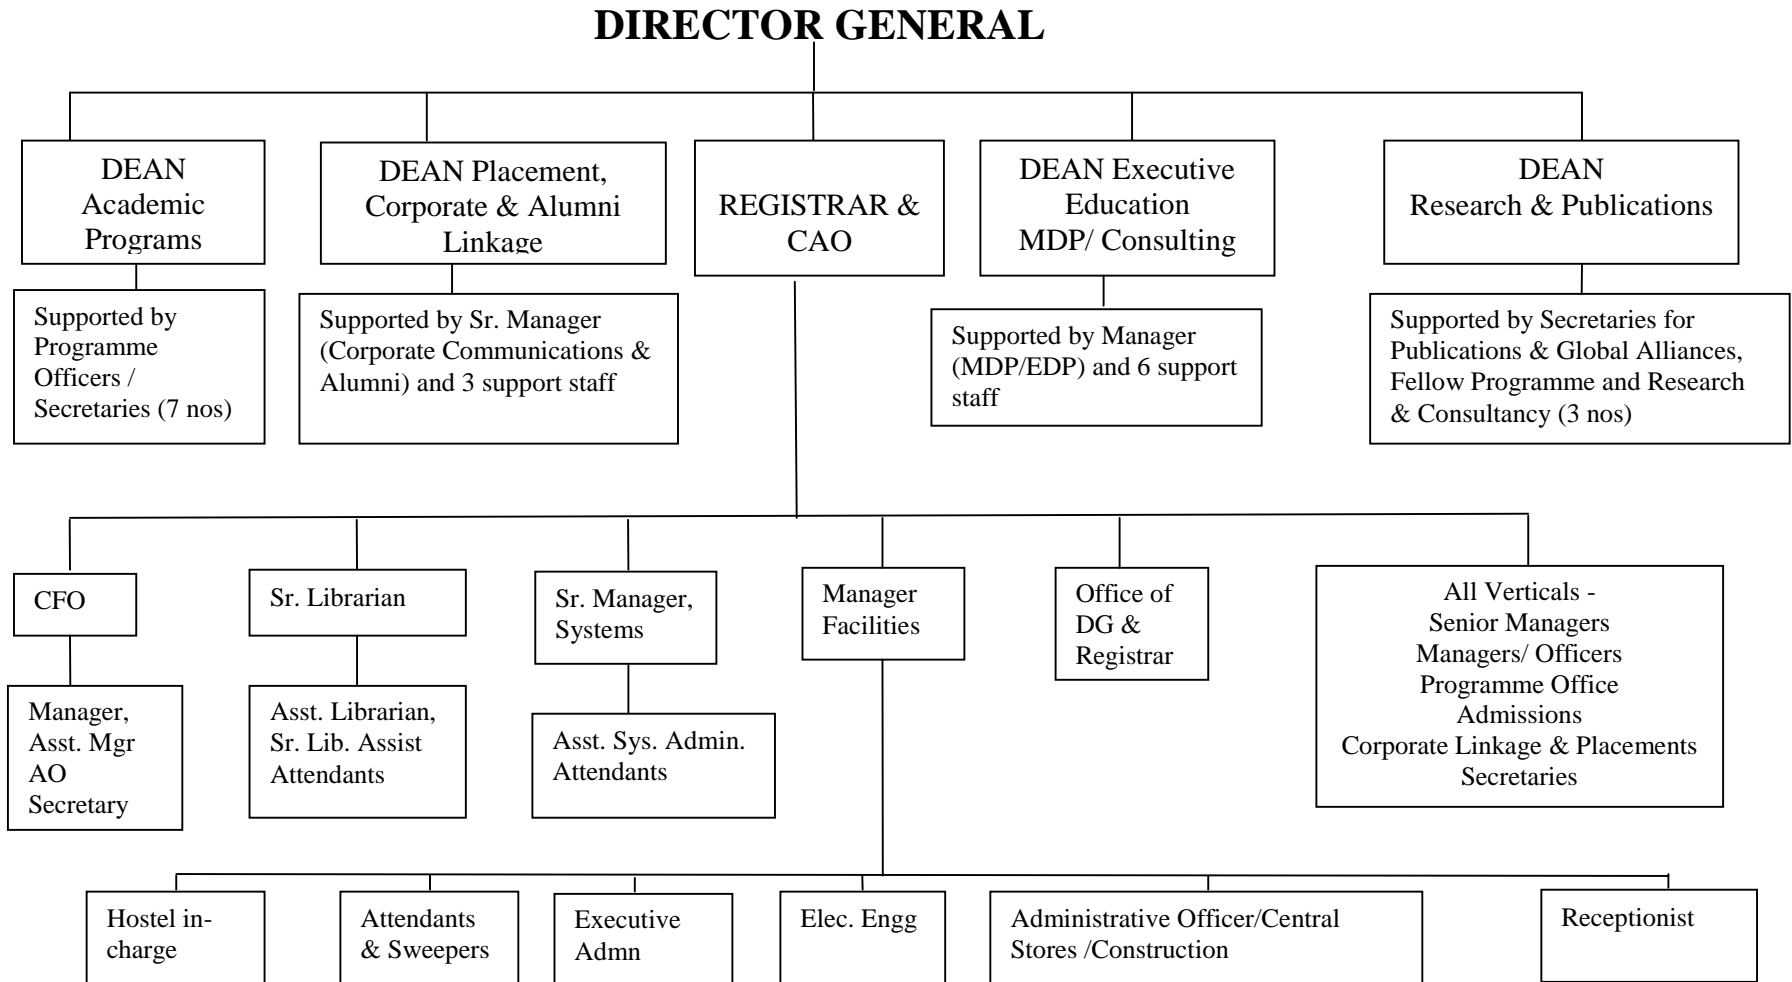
DIRECTOR GENERAL

DEAN Academic Programs

Supported by Programme Officers / Secretaries (7 nos)

DEAN Placement, Corporate & Alumni Linkage

Supported by Sr. Manager (Corporate Communications & Alumni) and 3 support staff

REGISTRAR & CAO

DEAN Executive Education MDP/ Consulting

Supported by Manager (MDP/EDP) and 6 support staff

DEAN Research & Publications

Supported by Secretaries for Publications & Global Alliances, Fellow Programme and Research & Consultancy (3 nos)

CFO

Manager, Asst. Mgr AO Secretary

Sr. Librarian

Asst. Librarian, Sr. Lib. Assist Attendants

Sr. Manager, Systems

Asst. Sys. Admin. Attendants

Manager Facilities

Office of DG & Registrar

All Verticals - Senior Managers Managers/ Officers Programme Office Admissions Corporate Linkage & Placements Secretaries

Hostel in-charge

Attendants & Sweepers

Executive Admn

Elec. Engg

Administrative Officer/Central Stores /Construction

Receptionist